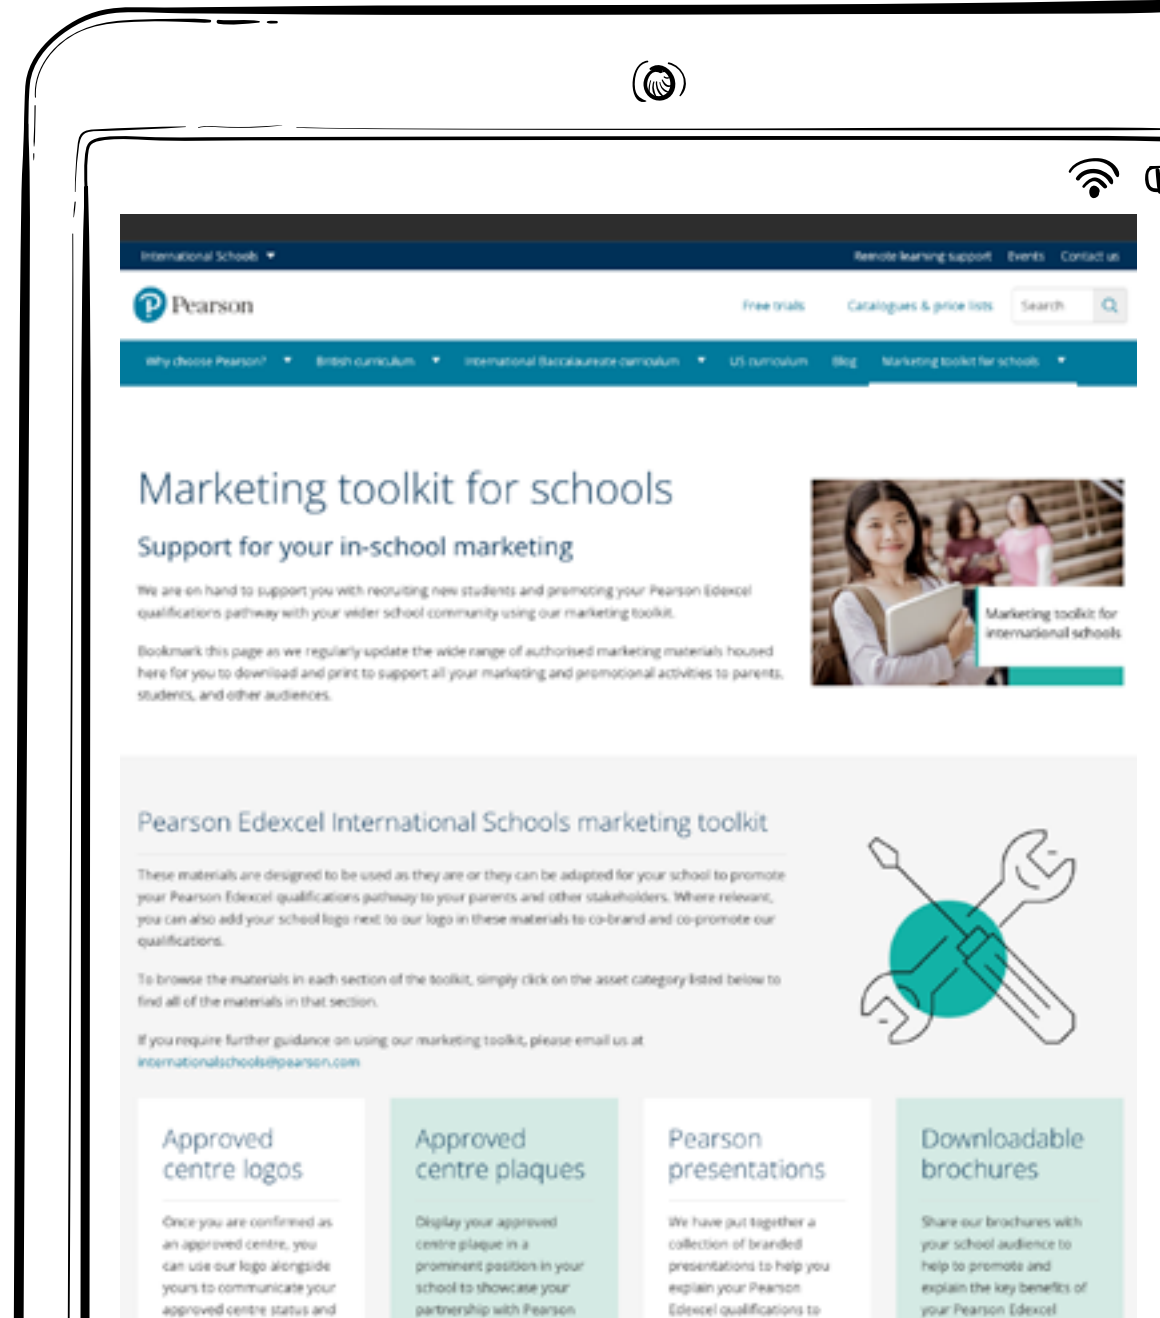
International Schools ▾

Remote learning support Events Contact us

Pearson

Free trials Catalogues & price lists Search

Why choose Pearson? ▾ British curriculum ▾ International Baccalaureate curriculum ▾ US curriculum Blog Marketing toolkit for schools ▾

Marketing toolkit for schools

Support for your in-school marketing

We are on hand to support you with recruiting new students and promoting your Pearson Edexcel qualifications pathway with your wider school community using our marketing toolkit.

Bookmark this page as we regularly update the wide range of authorised marketing materials housed here for you to download and print to support all your marketing and promotional activities to parents, students, and other audiences.

Marketing toolkit for international schools

Pearson Edexcel International Schools marketing toolkit

These materials are designed to be used as they are or they can be adapted for your school to promote your Pearson Edexcel qualifications pathway to your parents and other stakeholders. Where relevant, you can also add your school logo next to our logo in these materials to co-brand and co-promote our qualifications.

To browse the materials in each section of the toolkit, simply click on the asset category listed below to find all of the materials in that section.

If you require further guidance on using our marketing toolkit, please email us at internationalschools@pearson.com

Approved centre logos

Once you are confirmed as an approved centre, you can use our logo alongside yours to communicate your approved centre status and

Approved centre plaques

Display your approved centre plaque in a prominent position in your school to showcase your partnership with Pearson

Pearson presentations

We have put together a collection of branded presentations to help you explain your Pearson Edexcel qualifications to

Downloadable brochures

Share our brochures with your school audience to help to promote and explain the key benefits of your Pearson Edexcel